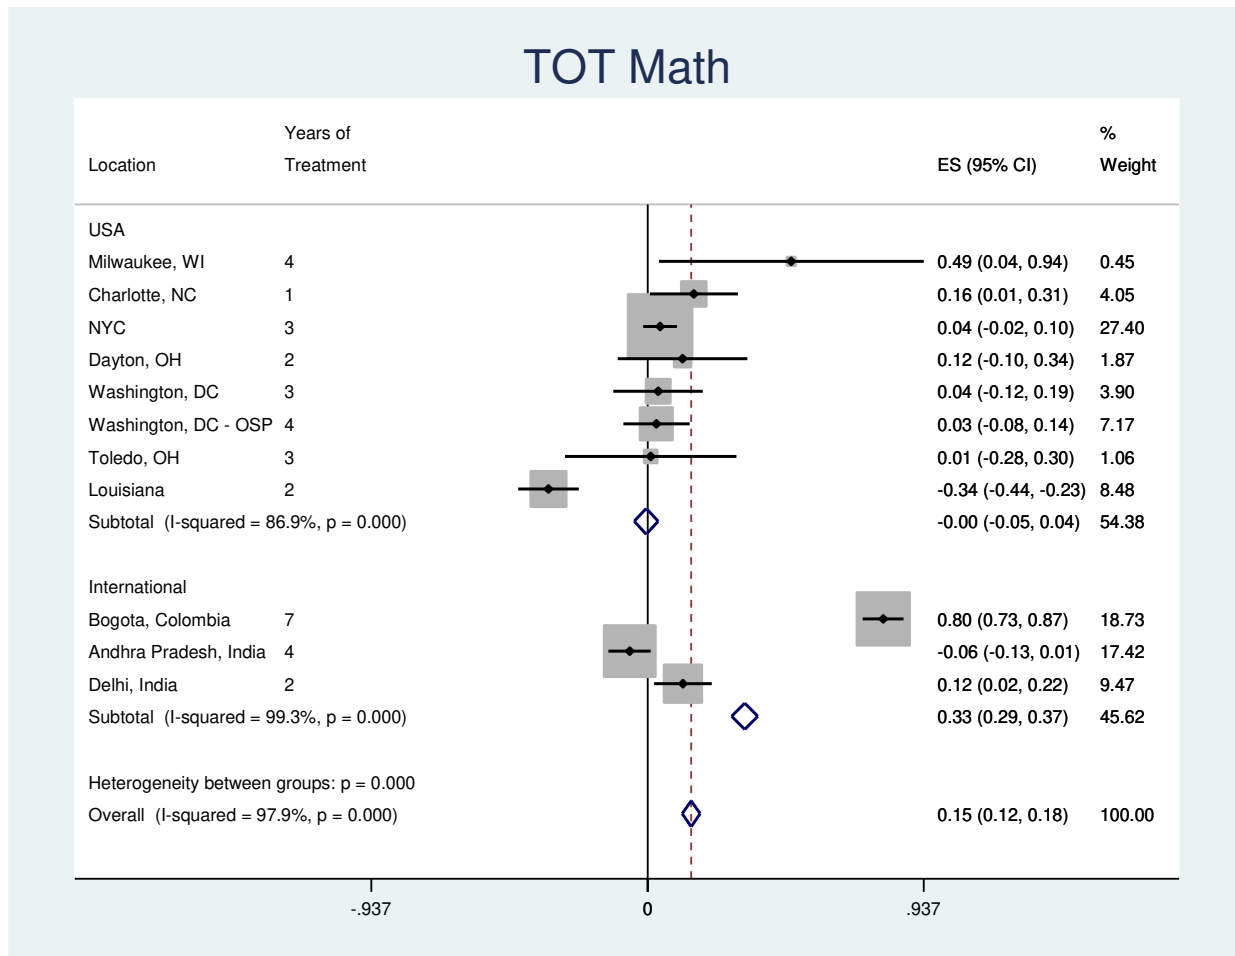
TOT Math

| Location | Years of Treatment | ES (95% CI) | % Weight |
|---|---|---|---|
| USA | | | |
| Milwaukee, WI | 4 | 0.49 (0.04, 0.94) | 0.45 |
| Charlotte, NC | 1 | 0.16 (0.01, 0.31) | 4.05 |
| NYC | 3 | 0.04 (-0.02, 0.10) | 27.40 |
| Dayton, OH | 2 | 0.12 (-0.10, 0.34) | 1.87 |
| Washington, DC | 3 | 0.04 (-0.12, 0.19) | 3.90 |
| Washington, DC - OSP | 4 | 0.03 (-0.08, 0.14) | 7.17 |
| Toledo, OH | 3 | 0.01 (-0.28, 0.30) | 1.06 |
| Louisiana | 2 | -0.34 (-0.44, -0.23) | 8.48 |
| Subtotal (I-squared = 86.9%, p = 0.000) | | -0.00 (-0.05, 0.04) | 54.38 |
| International | | | |
| Bogota, Colombia | 7 | 0.80 (0.73, 0.87) | 18.73 |
| Andhra Pradesh, India | 4 | -0.06 (-0.13, 0.01) | 17.42 |
| Delhi, India | 2 | 0.12 (0.02, 0.22) | 9.47 |
| Subtotal (I-squared = 99.3%, p = 0.000) | | 0.33 (0.29, 0.37) | 45.62 |
| Heterogeneity between groups: p = 0.000 | | | |
| Overall (I-squared = 97.9%, p = 0.000) | | 0.15 (0.12, 0.18) | 100.00 |

-.937 0 .937